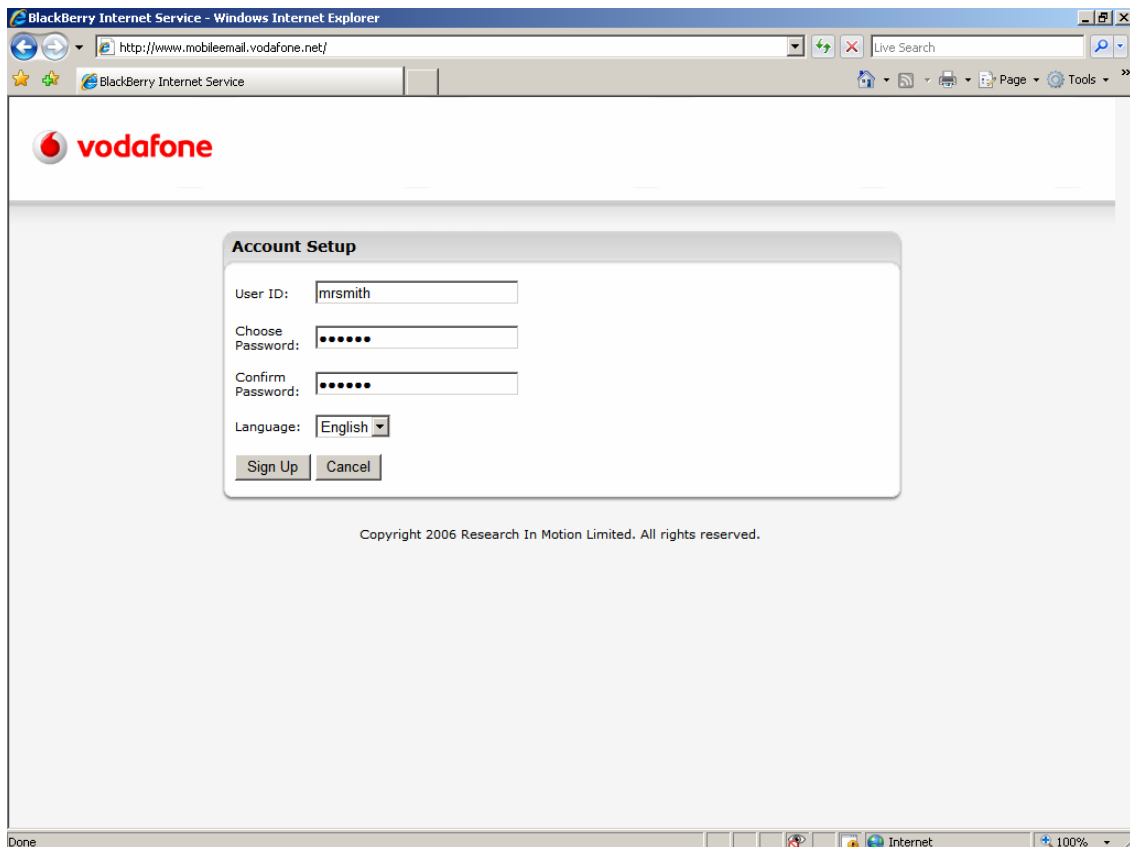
BlackBerry Internet Service - Windows Internet Explorer

http://www.mobileemail.vodafone.net/

Live Search

BlackBerry Internet Service

Page ▾ Tools ▾

vodafone

Account Setup

User ID: mrsmith

Choose Password: ••••••

Confirm Password: ••••••

Language: English

Sign Up Cancel

Copyright 2006 Research In Motion Limited. All rights reserved.

Done

Internet

100%